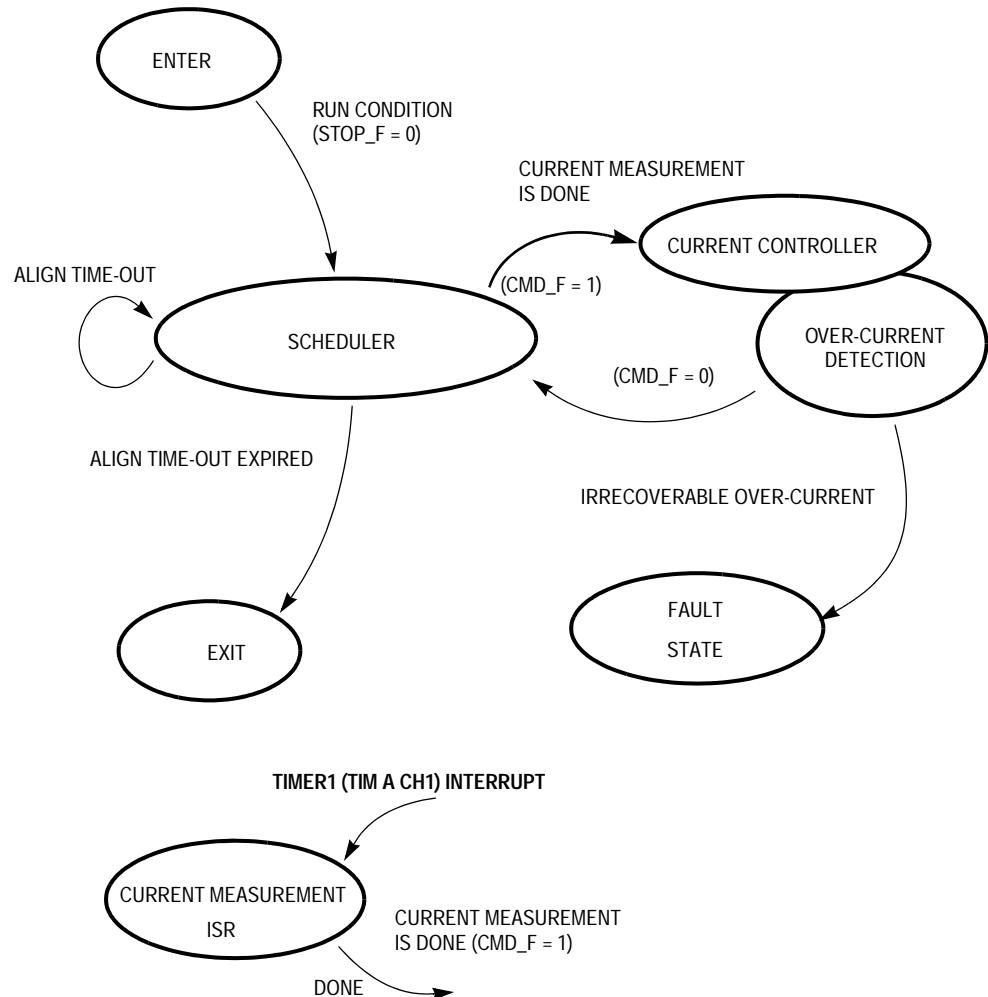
ENTER

RUN CONDITION
(STOP_F = 0)

CURRENT MEASUREMENT
IS DONE

CURRENT CONTROLLER

ALIGN TIME-OUT

(CMD_F = 1)

SCHEDULER

OVER-CURRENT
DETECTION

(CMD_F = 0)

ALIGN TIME-OUT EXPIRED

IRRECOVERABLE OVER-CURRENT

FAULT
STATE

EXIT

TIMER1 (TIM A CH1) INTERRUPT

CURRENT MEASUREMENT
ISR

CURRENT MEASUREMENT
IS DONE (CMD_F = 1)

DONE